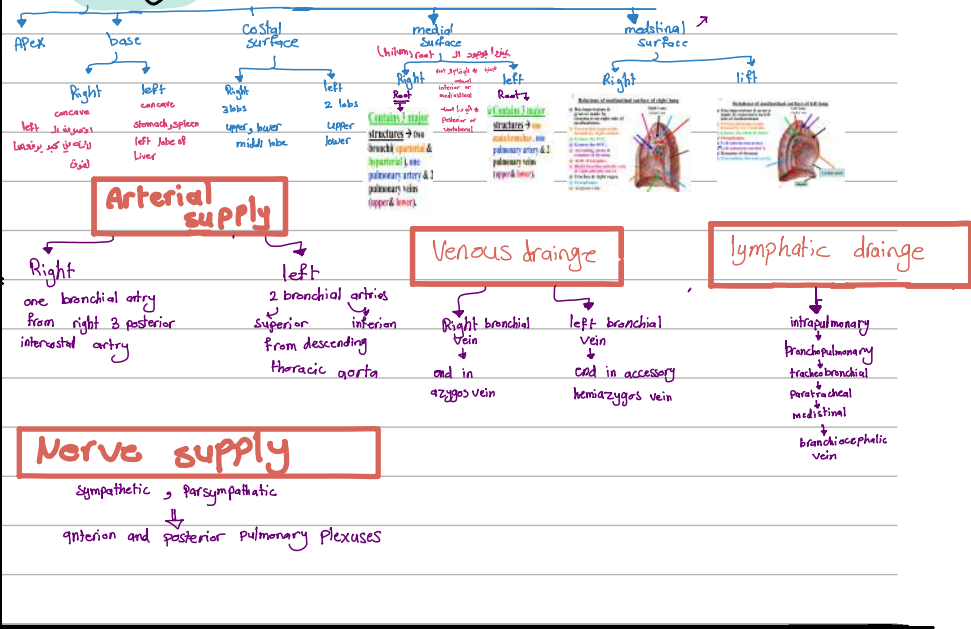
APex

base

Right
concave
left لانه في كبد برفعها لفوق

left
concave
stomach, spleen
left lobe of Liver

Costal surface

Right
3lobs
upper, lower
middl lobe

left
2 lobs
upper
lower

medial surface
(hilum, root) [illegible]

Right
Root
Contains 3 major structures → two bronchi (eparterial & hyparterial), one pulmonary artery & 1 pulmonary veins (upper & lower).

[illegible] anterior or mediastinal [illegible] posterior or vertebral

left
Contains 3 major structures → one main bronchus, one pulmonary artery & 2 pulmonary veins (upper & lower).

medstinal surface

Right

lift

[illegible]

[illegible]

Arterial supply

Right
one branchial artry from right 3 posterior intercostal artry

left
2 branchial artries
superior inferior
from descending thoracic aorta

Venous draingy

Right branchial vein
end in azygos vein

left branchial vein
end in accessory hemiazygos vein

lymphatic draingy

intrapulmonary
branchopulmonary
tracheobranchial
paratracheal
medistinal
branchiocephalic vein

Nerve supply

sympathetic , parsympathatic
anterion and posterior pulmonary plexuses